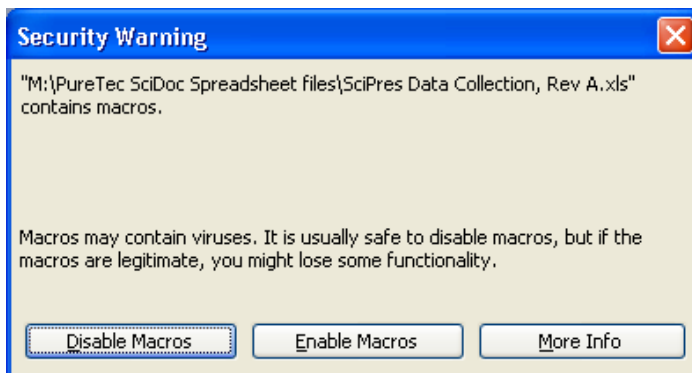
Security Warning

"M:\PureTec SciDoc Spreadsheet files\SciPres Data Collection, Rev A.xls" contains macros.

Macros may contain viruses. It is usually safe to disable macros, but if the macros are legitimate, you might lose some functionality.

Disable Macros | Enable Macros | More Info